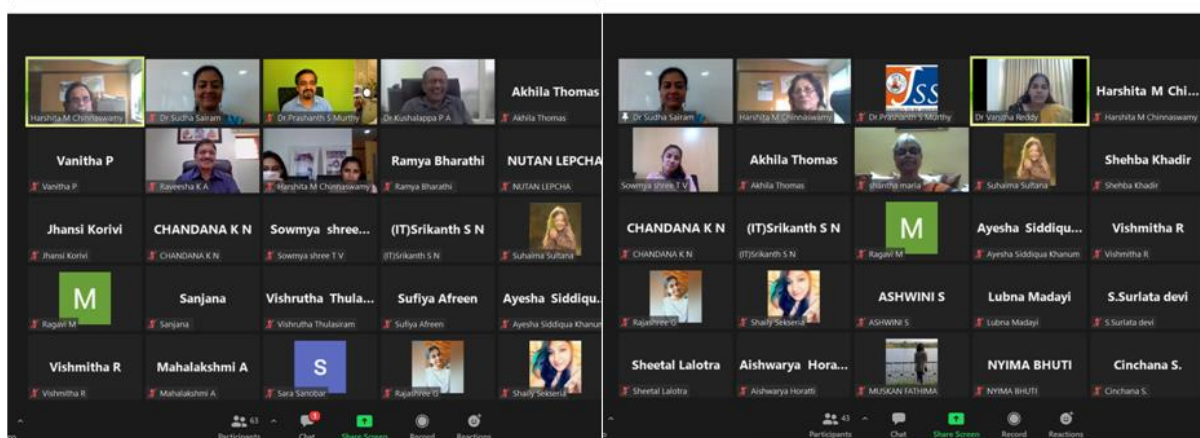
Harshita M Chinnaswamy
Dr Sudha Sairam
Dr Prashanth S Murthy
Dr Kushalappa P A
Akhila Thomas
Akhila Thomas
Vanitha P
Vanitha P
Rayeesha K A
Harshita M Chinnaswamy
Ramya Bharathi
Ramya Bharathi
NUTAN LEPCHA
NUTAN LEPCHA
Jhansi Korivi
Jhansi Korivi
CHANDANA K N
CHANDANA K N
Sowmya shree...
Sowmya shree T V
(IT)Srikanth S N
(IT)Srikanth S N
Suhaima Sultana
M
Ragavi M
Sanjana
Sanjana
Vishrutha Thula...
Vishrutha Thulasiram
Sufiya Afreen
Sufiya Afreen
Ayesha Siddiqu...
Ayesha Siddiqua Khanum
Vishmitha R
Vishmitha R
Mahalakshmi A
Mahalakshmi A
S
Sara Sanobar
Rajashree G
Shaily Sekseria
63
Participants
1
Chat
Share Screen
Record
Reactions

Dr Sudha Sairam
Harshita M Chinnaswamy
JSS
Dr Prashanth S Murthy
Dr Vanitha Reddy
Harshita M Chi...
Harshita M Chinnaswamy
Sowmya shree T V
Akhila Thomas
Akhila Thomas
shantha maria
Suhaima Sultana
Shehba Khadir
Shehba Khadir
CHANDANA K N
CHANDANA K N
(IT)Srikanth S N
(IT)Srikanth S N
M
Ragavi M
Ayesha Siddiqu...
Ayesha Siddiqua Khanum
Vishmitha R
Vishmitha R
Rajashree G
Shaily Sekseria
ASHWINI S
ASHWINI S
Lubna Madayi
Lubna Madayi
S.Surlata devi
S.Surlata devi
Sheetal Lalotra
Sheetal Lalotra
Aishwarya Hora...
Aishwarya Horatti
MUSKAN FATHIMA
NYIMA BHUTI
NYIMA BHUTI
Cinchana S.
Cinchana S.
43
Participants
Chat
Share Screen
Record
Reactions